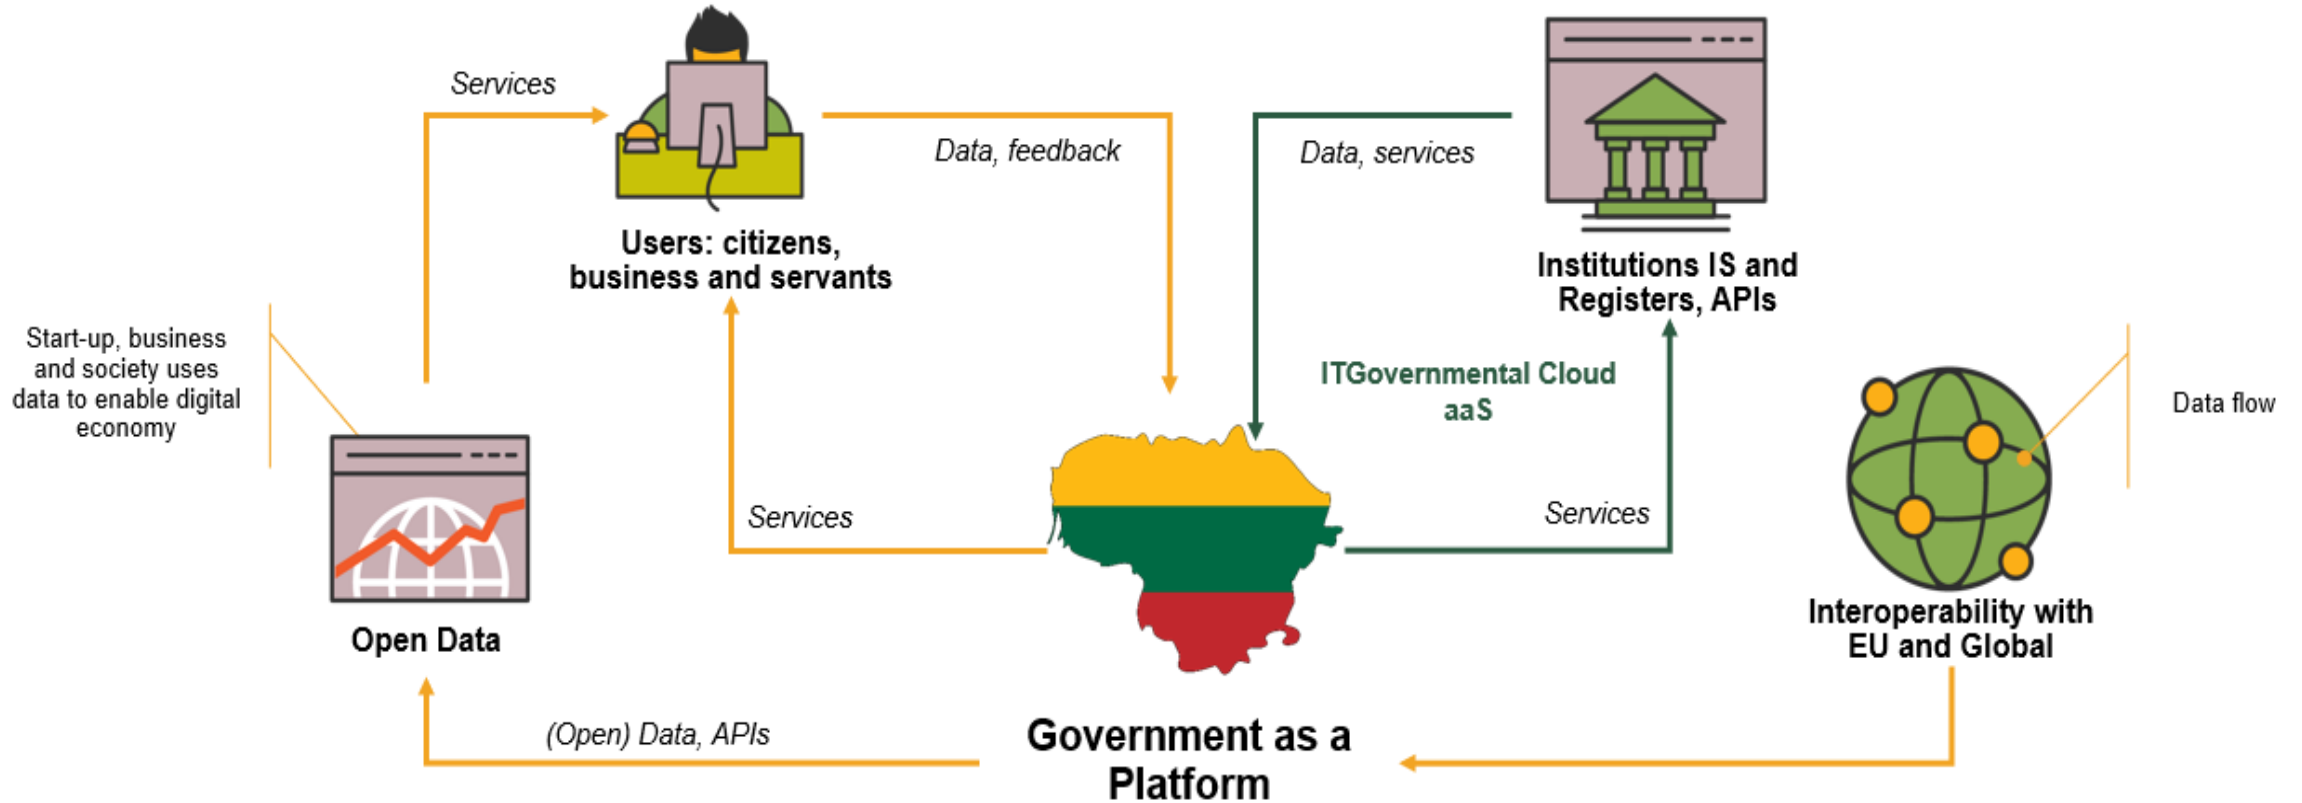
Services

Users: citizens, business and servants

Data, feedback

Data, services

Institutions IS and Registers, APIs

Start-up, business and society uses data to enable digital economy

ITGovernmental Cloud aaS

Data flow

Open Data

Services

Services

Interoperability with EU and Global

(Open) Data, APIs

Government as a Platform